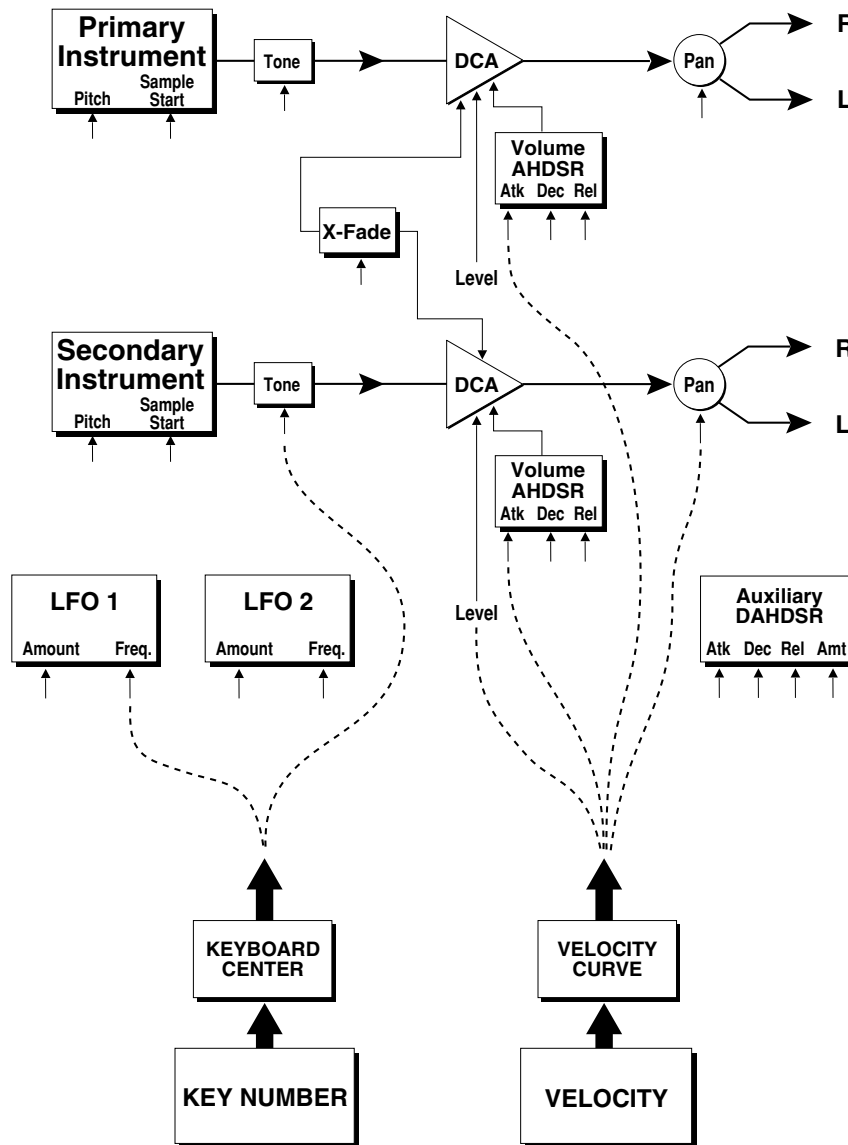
Primary Instrument
Pitch
Sample Start

Tone

DCA

Pan

R

L

Volume AHDSR
Atk Dec Rel

X-Fade

Level

Secondary Instrument
Pitch
Sample Start

Tone

DCA

Pan

R

L

Volume AHDSR
Atk Dec Rel

LFO 1
Amount Freq.

LFO 2
Amount Freq.

Level

Auxiliary DAHDSR
Atk Dec Rel Amt

KEYBOARD CENTER

KEY NUMBER

VELOCITY CURVE

VELOCITY